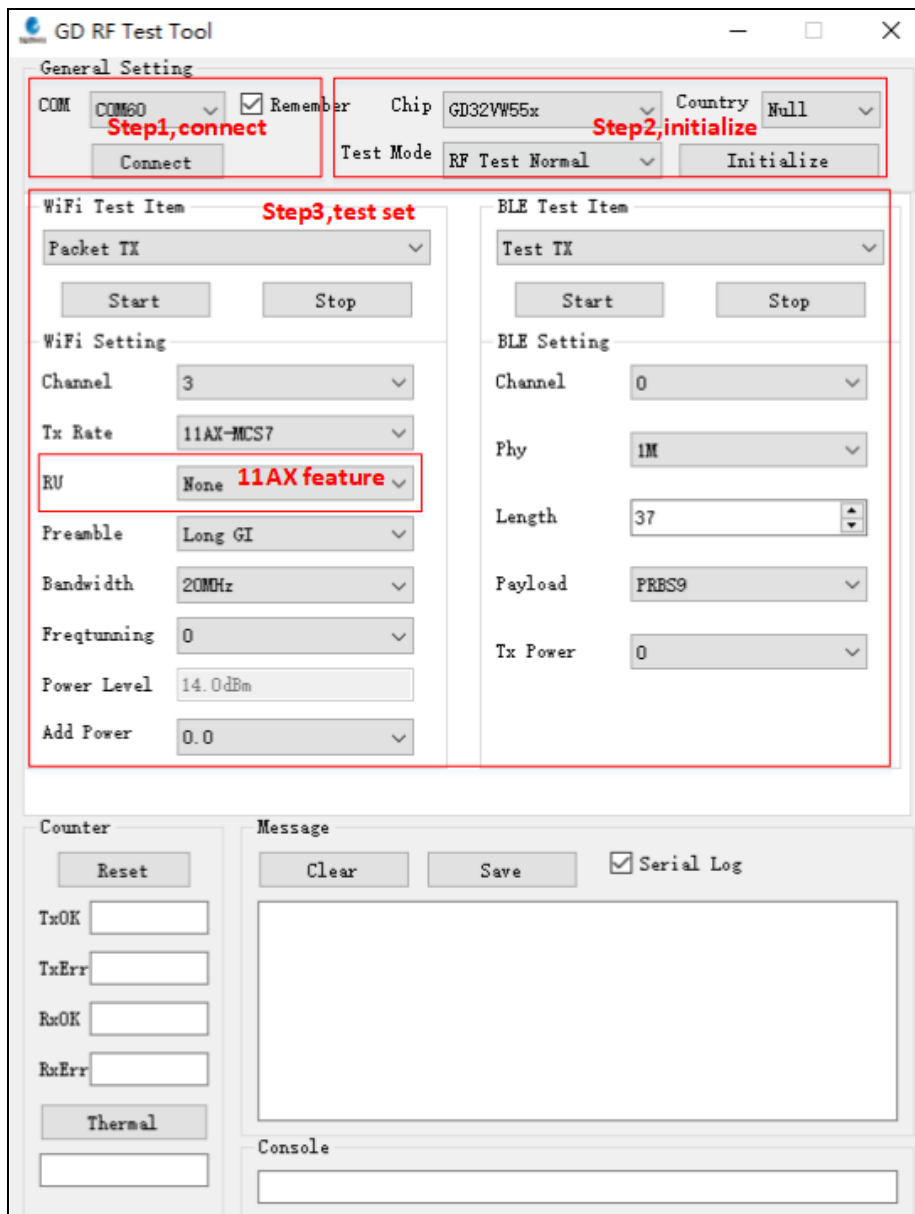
GD RF Test Tool

General Setting

COM COM60 Remember

Step1,connect

Connect

Chip GD32VW55x

Country Null

Step2,initialize

Test Mode RF Test Normal

Initialize

WiFi Test Item

Step3,test set

Packet TX

Start Stop

WiFi Setting

Channel 3

Tx Rate 11AX-MCS7

RU None 11AX feature

Preamble Long GI

Bandwidth 20MHz

Freqtunning 0

Power Level 14.0dBm

Add Power 0.0

BLE Test Item

Test TX

Start Stop

BLE Setting

Channel 0

Phy 1M

Length 37

Payload PRBS9

Tx Power 0

Counter

Reset

TxOK

TxErr

RxOK

RxErr

Thermal

Message

Clear Save Serial Log

Console